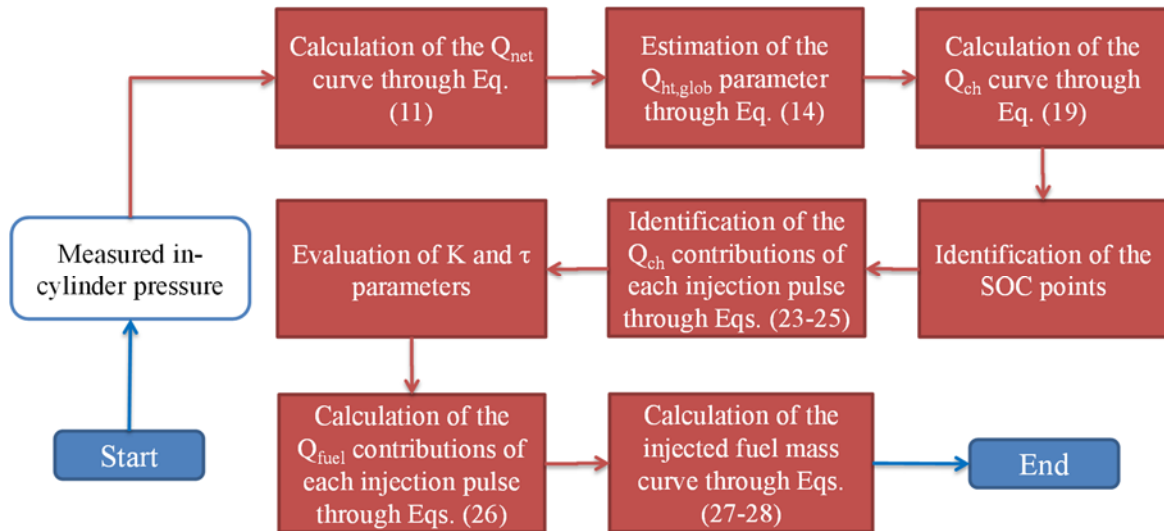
Calculation of the $Q_{net}$ curve through Eq. (11)

Estimation of the $Q_{ht,glob}$ parameter through Eq. (14)

Calculation of the $Q_{ch}$ curve through Eq. (19)

Measured in-cylinder pressure

Evaluation of K and τ parameters

Identification of the $Q_{ch}$ contributions of each injection pulse through Eqs. (23-25)

Identification of the SOC points

Start

Calculation of the $Q_{fuel}$ contributions of each injection pulse through Eqs. (26)

Calculation of the injected fuel mass curve through Eqs. (27-28)

End